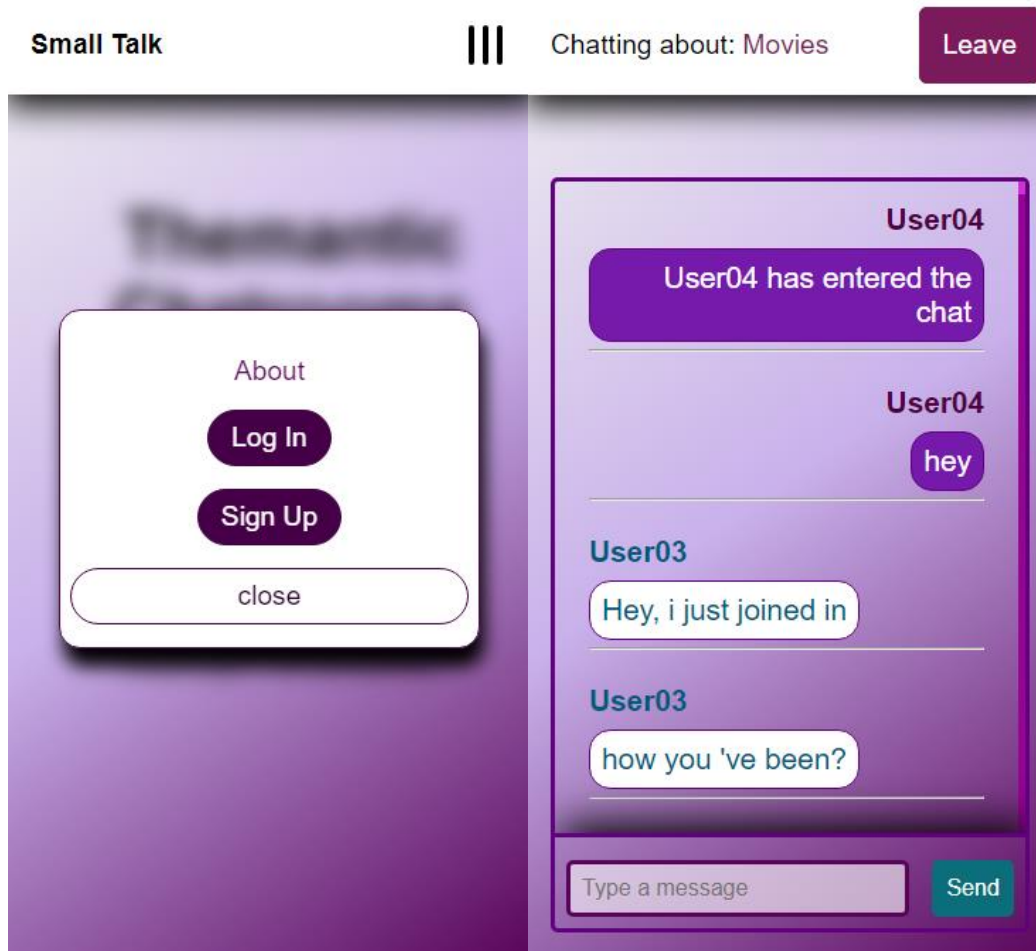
Small Talk

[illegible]

About

Log In

Sign Up

close

Chatting about: Movies

Leave

User04

User04 has entered the chat

User04

hey

User03

Hey, i just joined in

User03

how you 've been?

Type a message

Send